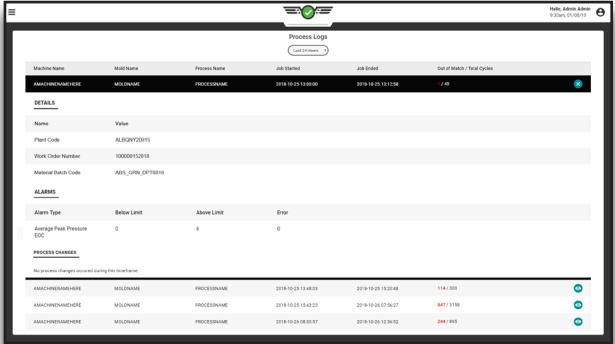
Hello, Admin Admin
9:30am, 01/08/18

Process Logs

Last 24 Hours

| Machine Name | Mold Name | Process Name | Job Started | Job Ended | Out of Match / Total Cycles |
|---|---|---|---|---|---|
| AMACHINENAMEHERE | MOLDNAME | PROCESSNAME | 2018-10-25 13:00:00 | 2018-10-25 13:12:58 | 7 / 45 |

DETAILS

| Name | Value |
|---|---|
| Plant Code | ALBQNY20915 |
| Work Order Number | 100000152818 |
| Material Batch Code | ABS_GRN_DPT0816 |

ALARMS

| Alarm Type | Below Limit | Above Limit | Error |
|---|---|---|---|
| Average Peak Pressure EOC | 0 | 6 | 0 |

PROCESS CHANGES

No process changes occured during this timeframe.

| | | | | | |
|---|---|---|---|---|---|
| AMACHINENAMEHERE | MOLDNAME | PROCESSNAME | 2018-10-25 13:48:03 | 2018-10-25 15:20:48 | 114 / 350 |
| AMACHINENAMEHERE | MOLDNAME | PROCESSNAME | 2018-10-25 15:43:23 | 2018-10-26 07:56:27 | 847 / 3150 |
| AMACHINENAMEHERE | MOLDNAME | PROCESSNAME | 2018-10-26 08:00:57 | 2018-10-26 12:36:52 | 244 / 865 |